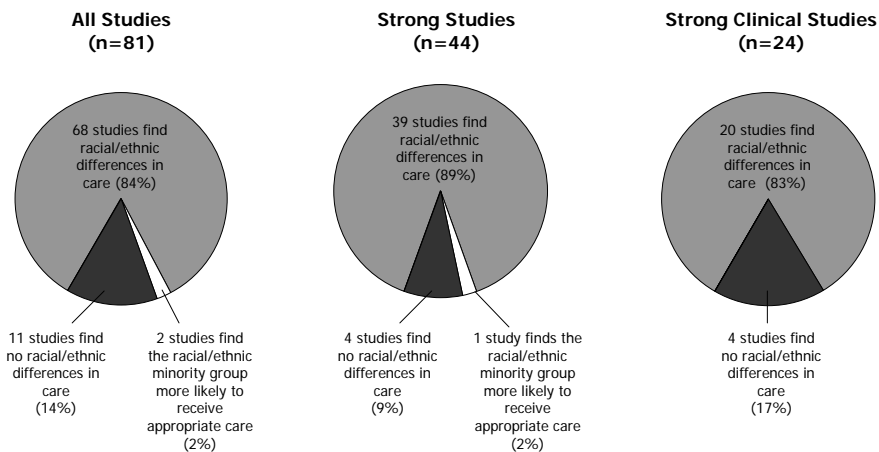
All Studies
(n=81)

68 studies find racial/ethnic differences in care (84%)

11 studies find no racial/ethnic differences in care (14%)

2 studies find the racial/ethnic minority group more likely to receive appropriate care (2%)

Strong Studies
(n=44)

39 studies find racial/ethnic differences in care (89%)

4 studies find no racial/ethnic differences in care (9%)

1 study finds the racial/ethnic minority group more likely to receive appropriate care (2%)

Strong Clinical Studies
(n=24)

20 studies find racial/ethnic differences in care (83%)

4 studies find no racial/ethnic differences in care (17%)